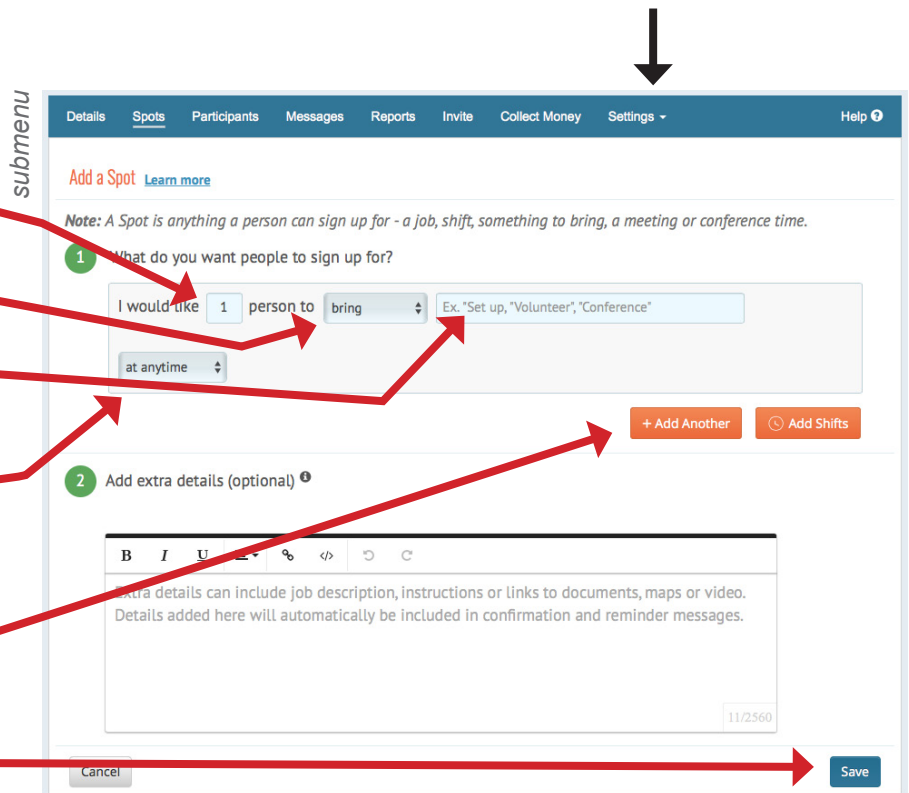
submenu

Details Spots Participants Messages Reports Invite Collect Money Settings Help

Add a Spot Learn more

Note: A Spot is anything a person can sign up for - a job, shift, something to bring, a meeting or conference time.

1 What do you want people to sign up for?

I would like 1 person to bring Ex. "Set up, "Volunteer", "Conference"

at anytime

+ Add Another Add Shifts

2 Add extra details (optional)

B I U

Extra details can include job description, instructions or links to documents, maps or video. Details added here will automatically be included in confirmation and reminder messages.

11/2560

Cancel Save